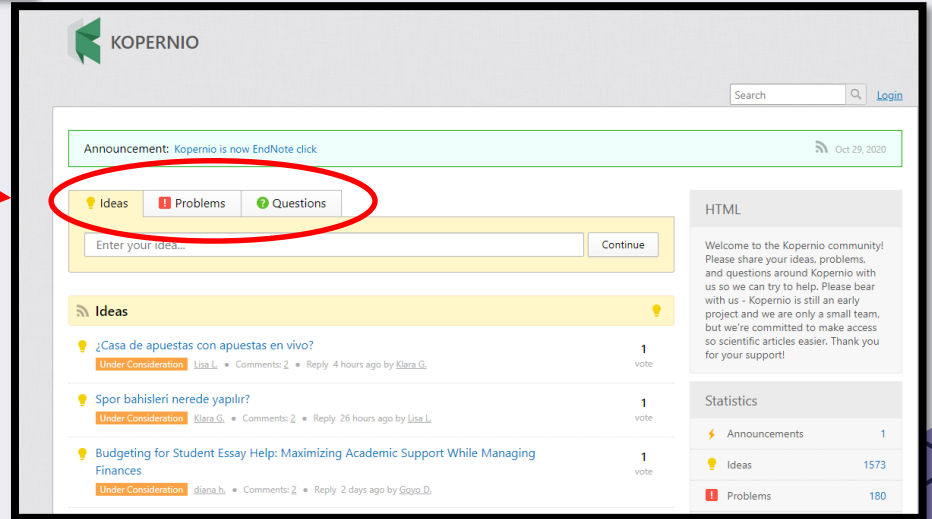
KOPERNIO

Search Login

Announcement: Kopernio is now EndNote click Oct 29, 2020

Ideas Problems Questions

Enter your idea... Continue

Ideas

¿Casa de apuestas con apuestas en vivo?
Under Consideration Lisa L. • Comments: 2 • Reply 4 hours ago by Klara G.
1 vote

Spor bahisleri nerede yapılır?
Under Consideration Klara G. • Comments: 2 • Reply 26 hours ago by Lisa L.
1 vote

Budgeting for Student Essay Help: Maximizing Academic Support While Managing Finances
Under Consideration diana h. • Comments: 2 • Reply 2 days ago by Goyo D.
1 vote

HTML

Welcome to the Kopernio community! Please share your ideas, problems, and questions around Kopernio with us so we can try to help. Please bear with us - Kopernio is still an early project and we are only a small team, but we're committed to make access so scientific articles easier. Thank you for your support!

Statistics

| | |
|---|---|
| Announcements | 1 |
| Ideas | 1573 |
| Problems | 180 |